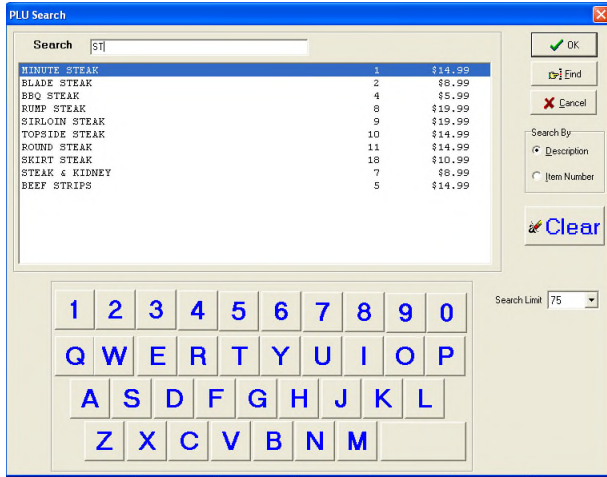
PLU Search

Search ST

| | | |
|---|---|---|
| MINUTE STEAK | 1 | $14.99 |
| BLADE STEAK | 2 | $8.99 |
| BBQ STEAK | 4 | $5.99 |
| RUMP STEAK | 8 | $19.99 |
| SIRLOIN STEAK | 9 | $19.99 |
| TOPSIDE STEAK | 10 | $14.99 |
| ROUND STEAK | 11 | $14.99 |
| SKIRT STEAK | 18 | $10.99 |
| STEAK & KIDNEY | 7 | $8.99 |
| BEEF STRIPS | 5 | $14.99 |

OK
Find
Cancel
Search By
Description
Item Number
Clear

Search Limit 75

1 2 3 4 5 6 7 8 9 0
Q W E R T Y U I O P
A S D F G H J K L
Z X C V B N M